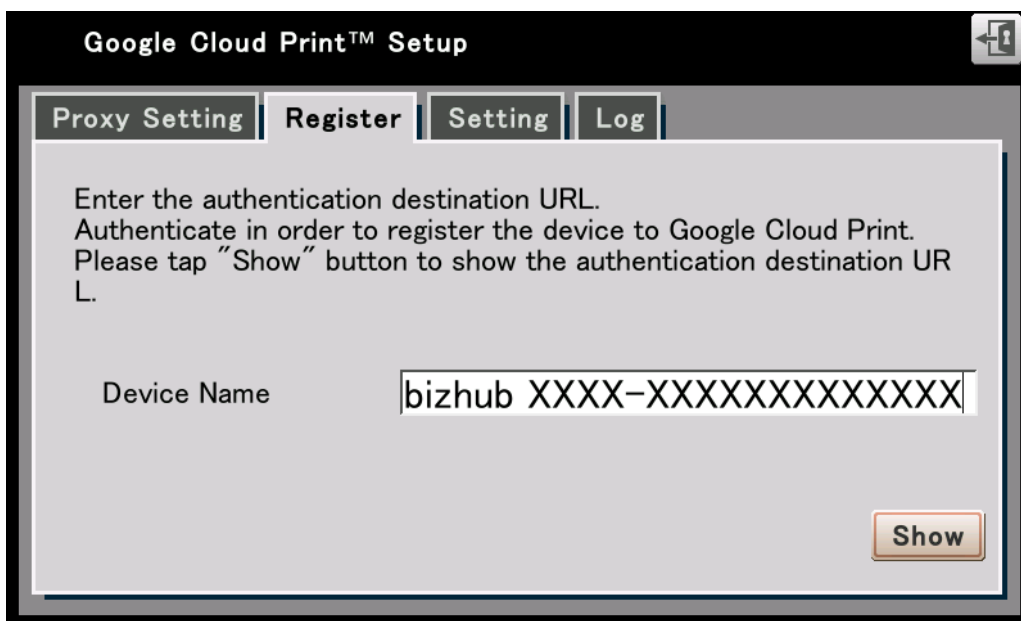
Google Cloud Print™ Setup

Proxy Setting Register Setting Log

Enter the authentication destination URL.
Authenticate in order to register the device to Google Cloud Print.
Please tap ″Show″ button to show the authentication destination UR L.

Device Name bizhub XXXX-XXXXXXXXXXXX

Show